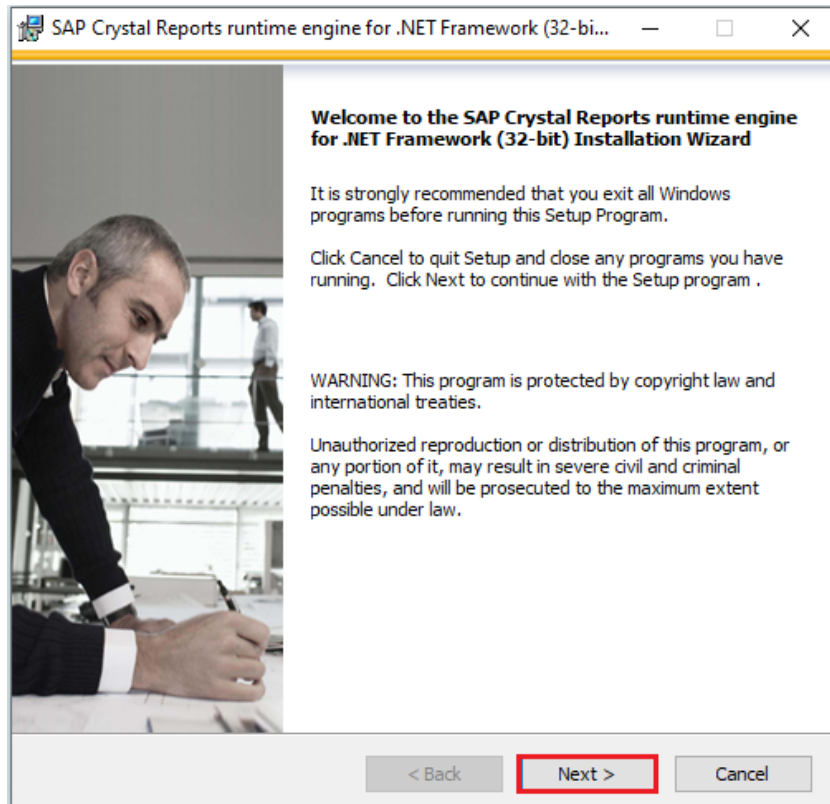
SAP Crystal Reports runtime engine for .NET Framework (32-bi...

Welcome to the SAP Crystal Reports runtime engine for .NET Framework (32-bit) Installation Wizard

It is strongly recommended that you exit all Windows programs before running this Setup Program.

Click Cancel to quit Setup and close any programs you have running. Click Next to continue with the Setup program .

WARNING: This program is protected by copyright law and international treaties.

Unauthorized reproduction or distribution of this program, or any portion of it, may result in severe civil and criminal penalties, and will be prosecuted to the maximum extent possible under law.

< Back
Next >
Cancel